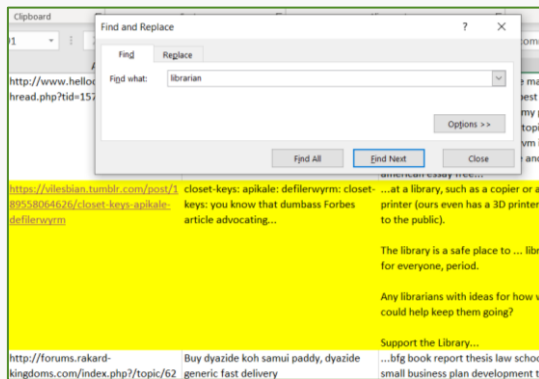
Clipboard

Find and Replace

?

Find

Replace

Find what: librarian

Options >>

Find All

Find Next

Close

http://www.hello
hread.php?tid=157

american essay free...

https://vilesbian.tumblr.com/post/189558064626/closet-keys-apikale-defilerwyrm

closet-keys: apikale: defilerwyrm: closet-keys: you know that dumbass Forbes article advocating...

...at a library, such as a copier or a printer (ours even has a 3D printer to the public).

The library is a safe place to ... libr for everyone, period.

Any librarians with ideas for how w could help keep them going?

Support the Library...

http://forums.rakard-kingdoms.com/index.php?/topic/62

Buy dyazide koh samui paddy, dyazide generic fast delivery

...bfg book report thesis law schoo small business plan development t